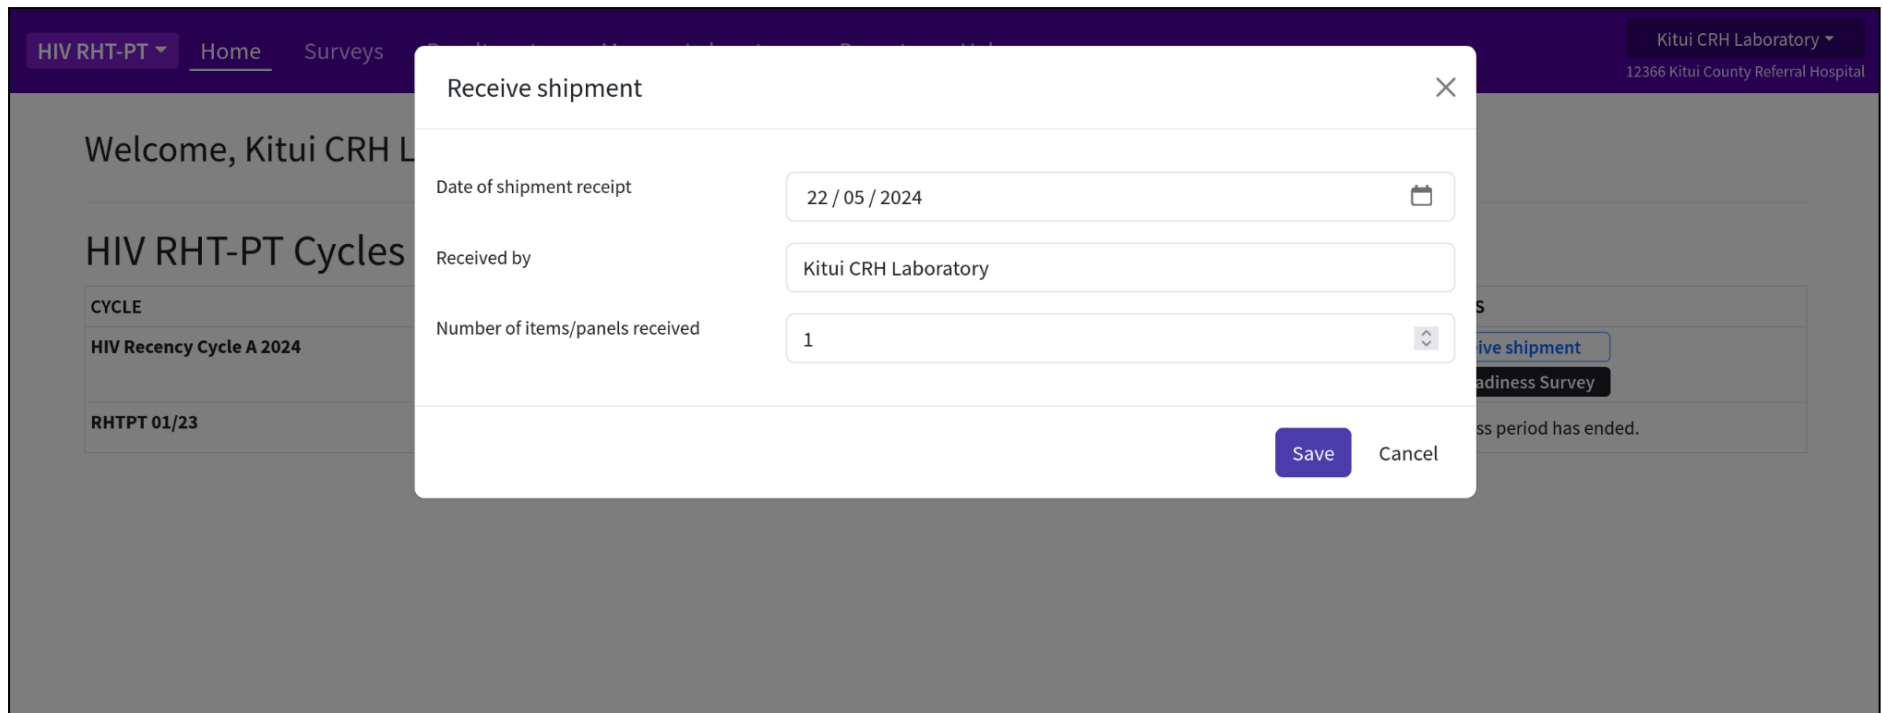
HIV RHT-PT Home Surveys

Kitui CRH Laboratory
12366 Kitui County Referral Hospital

Welcome, Kitui CRH L

HIV RHT-PT Cycles

| CYCLE | S |
|---|---|
| HIV Recency Cycle A 2024 | ive shipment adiness Survey |
| RHTPT 01/23 | ss period has ended. |

Receive shipment

Date of shipment receipt 22 / 05 / 2024

Received by Kitui CRH Laboratory

Number of items/panels received 1

Save Cancel